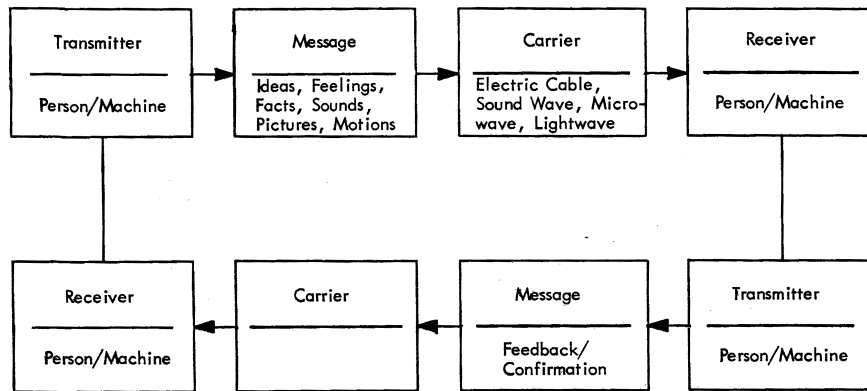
Transmitter

Person/Machine

Message

Ideas, Feelings, Facts, Sounds, Pictures, Motions

Carrier

Electric Cable, Sound Wave, Microwave, Lightwave

Receiver

Person/Machine

Receiver

Person/Machine

Carrier

Message

Feedback/ Confirmation

Transmitter

Person/Machine